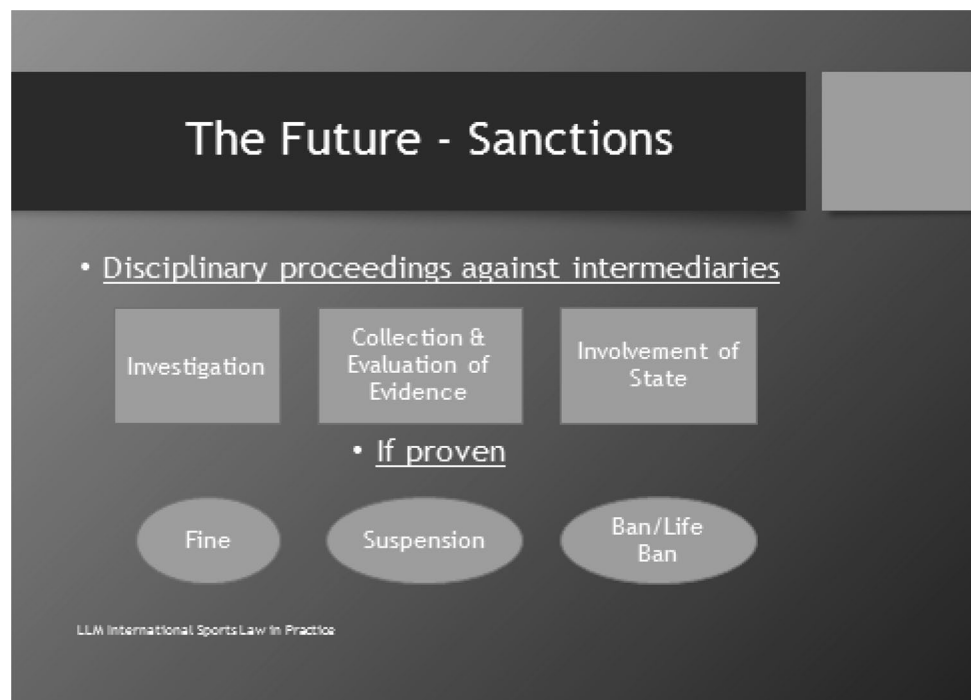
The Future - Sanctions

• Disciplinary proceedings against intermediaries

Investigation

Collection & Evaluation of Evidence

Involvement of State

• If proven

Fine

Suspension

Ban/Life Ban

LLM International Sports Law in Practice